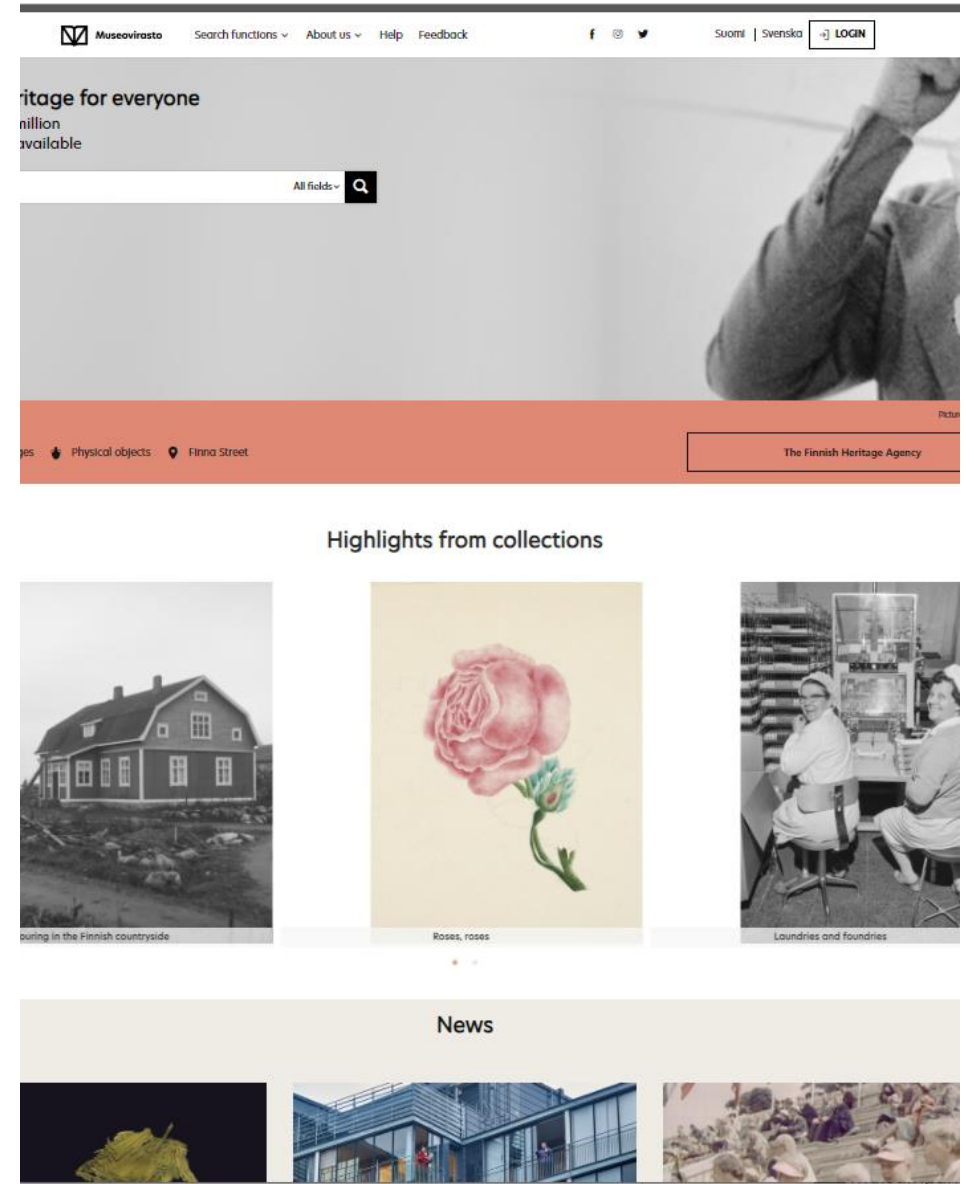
Museovirasto Search functions ⌄ About us ⌄ Help Feedback

Suomi | Svenska LOGIN

ritage for everyone
million
available

All fields ⌄

Pictur

ges Physical objects Finna Street

The Finnish Heritage Agency

Highlights from collections

ouring in the Finnish countryside

Roses, roses

Laundries and foundries

News